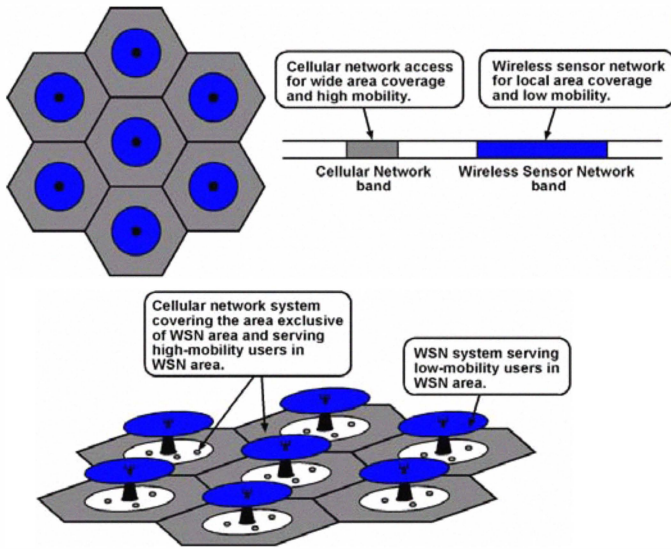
Cellular network access for wide area coverage and high mobility.

Wireless sensor network for local area coverage and low mobility.

Cellular Network band

Wireless Sensor Network band

Cellular network system covering the area exclusive of WSN area and serving high-mobility users in WSN area.

WSN system serving low-mobility users in WSN area.